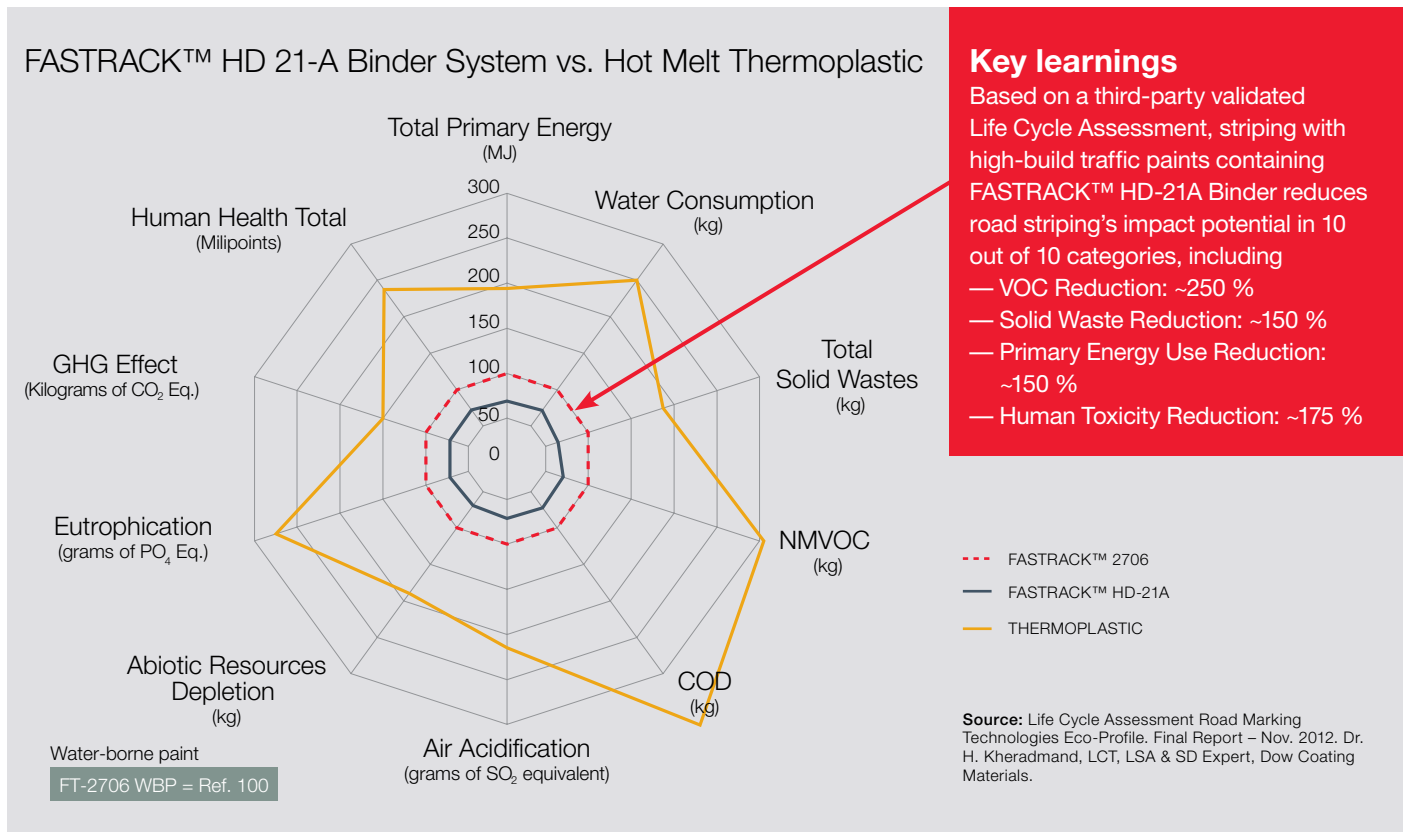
FASTRACK™ HD 21-A Binder System vs. Hot Melt Thermoplastic

Total Primary Energy
(MJ)

300
250
200
150
100
50
0

Water Consumption
(kg)

Human Health Total
(Milipoints)

Total
Solid Wastes
(kg)

GHG Effect
(Kilograms of $CO_2$ Eq.)

NMVOC
(kg)

Eutrophication
(grams of $PO_4$ Eq.)

COD
(kg)

Abiotic Resources
Depletion
(kg)

Air Acidification
(grams of $SO_2$ equivalent)

Water-borne paint

FT-2706 WBP = Ref. 100

Key learnings
Based on a third-party validated Life Cycle Assessment, striping with high-build traffic paints containing FASTRACK™ HD-21A Binder reduces road striping's impact potential in 10 out of 10 categories, including
— VOC Reduction: ~250 %
— Solid Waste Reduction: ~150 %
— Primary Energy Use Reduction: ~150 %
— Human Toxicity Reduction: ~175 %

FASTRACK™ 2706
FASTRACK™ HD-21A
THERMOPLASTIC

Source: Life Cycle Assessment Road Marking Technologies Eco-Profile. Final Report – Nov. 2012. Dr. H. Kheradmand, LCT, LSA & SD Expert, Dow Coating Materials.